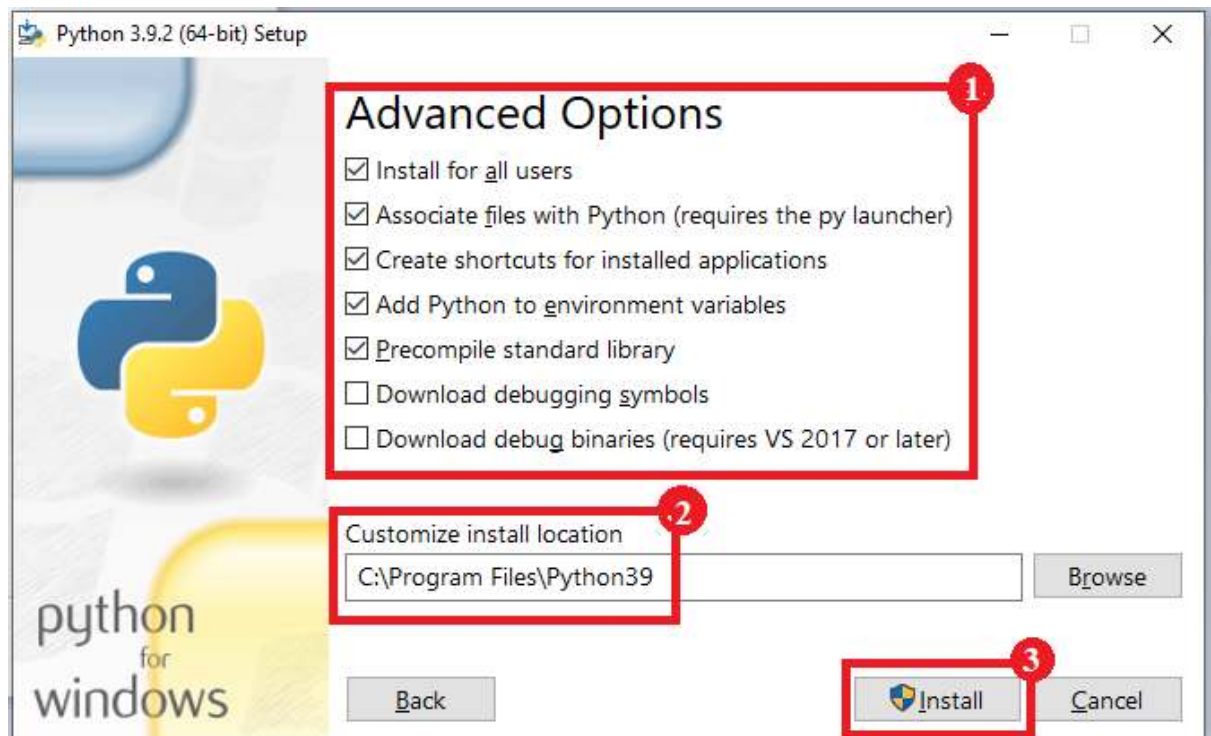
Python 3.9.2 (64-bit) Setup

Advanced Options

1

☑ Install for all users

☑ Associate files with Python (requires the py launcher)

☑ Create shortcuts for installed applications

☑ Add Python to environment variables

☑ Precompile standard library

☐ Download debugging symbols

☐ Download debug binaries (requires VS 2017 or later)

2

Customize install location

C:\Program Files\Python39

Browse

python
for
windows

3

Back

Install

Cancel